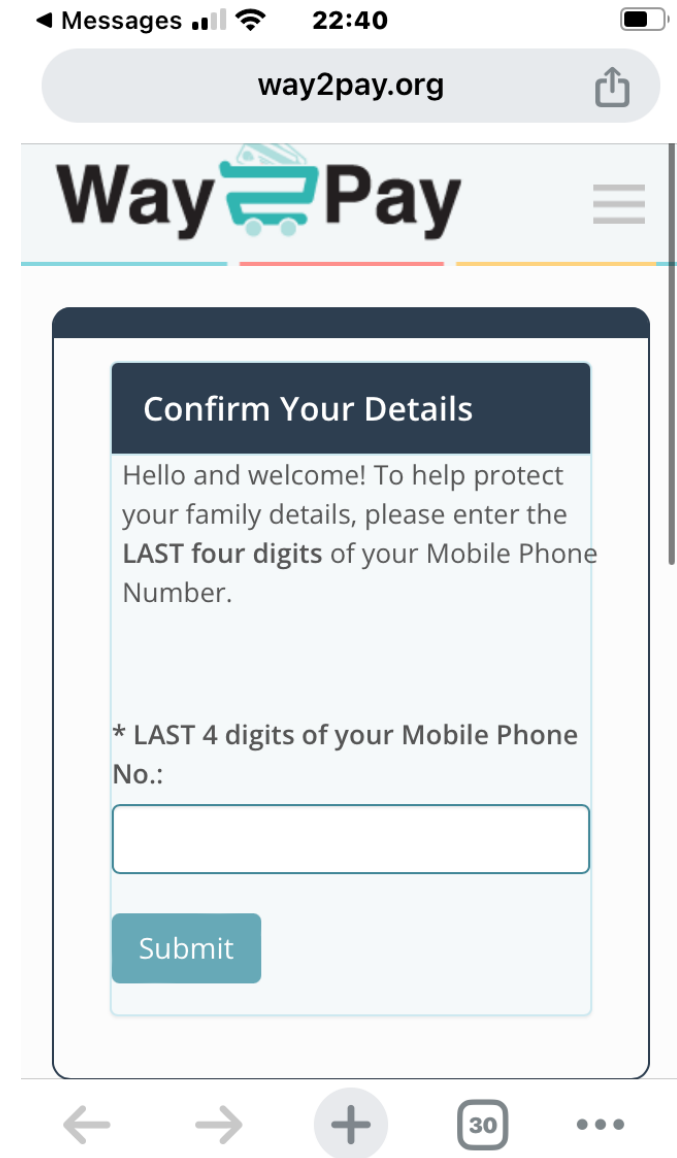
◀ Messages 22:40

way2pay.org

Way2Pay

Confirm Your Details

Hello and welcome! To help protect your family details, please enter the **LAST four digits** of your Mobile Phone Number.

* LAST 4 digits of your Mobile Phone No.:

Submit

30